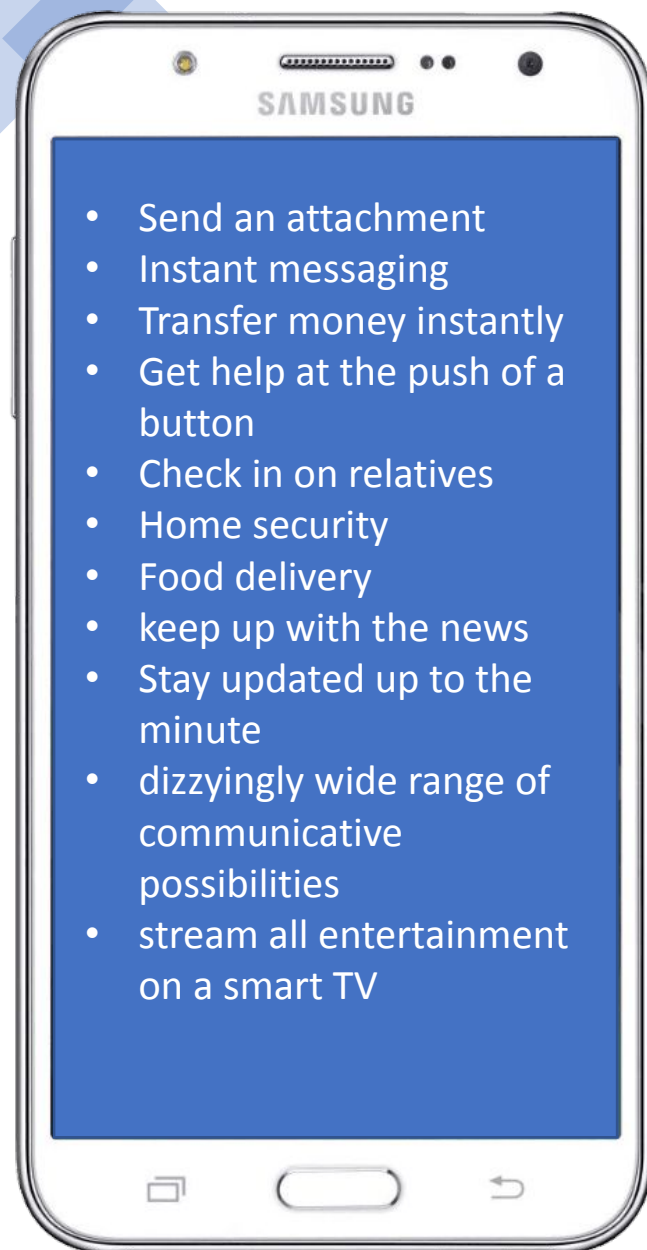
SAMSUNG

- Send an attachment
- Instant messaging
- Transfer money instantly
- Get help at the push of a button
- Check in on relatives
- Home security
- Food delivery
- keep up with the news
- Stay updated up to the minute
- dizzyingly wide range of communicative possibilities
- stream all entertainment on a smart TV